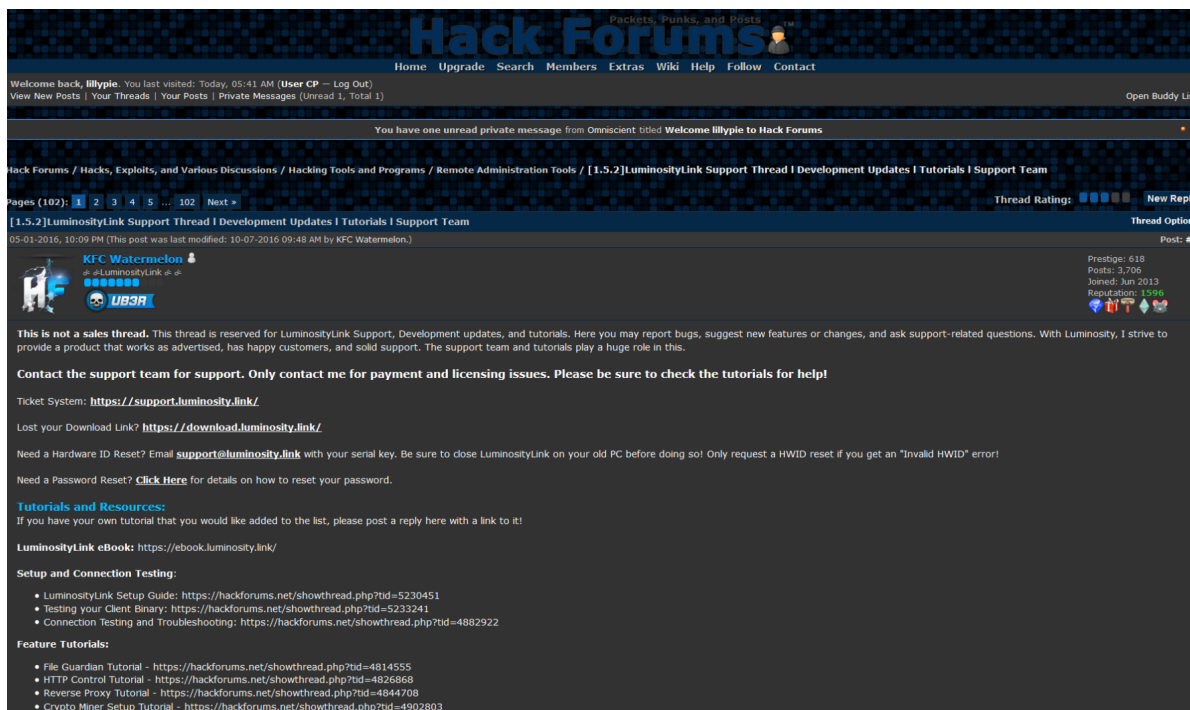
Packets, Punks, and Posts
Hack Forums™

Home Upgrade Search Members Extras Wiki Help Follow Contact

Welcome back, lillypie. You last visited: Today, 05:41 AM (User CP — Log Out)
View New Posts | Your Threads | Your Posts | Private Messages (Unread 1, Total 1)

Open Buddy Li

You have one unread private message from Omniscient titled Welcome lillypie to Hack Forums

Hack Forums / Hacks, Exploits, and Various Discussions / Hacking Tools and Programs / Remote Administration Tools / [1.5.2]LuminosityLink Support Thread l Development Updates l Tutorials l Support Team

Pages (102): 1 2 3 4 5 ... 102 Next »

Thread Rating:

New Repl

[1.5.2]LuminosityLink Support Thread l Development Updates l Tutorials l Support Team

Thread Optio

05-01-2016, 10:09 PM (This post was last modified: 10-07-2016 09:48 AM by KFC Watermelon.)

Post: #

KFC Watermelon
⁂LuminosityLink⁂
UB3R

Prestige: 618
Posts: 3,706
Joined: Jun 2013
Reputation: 1596

This is not a sales thread. This thread is reserved for LuminosityLink Support, Development updates, and tutorials. Here you may report bugs, suggest new features or changes, and ask support-related questions. With Luminosity, I strive to provide a product that works as advertised, has happy customers, and solid support. The support team and tutorials play a huge role in this.

Contact the support team for support. Only contact me for payment and licensing issues. Please be sure to check the tutorials for help!

Ticket System: https://support.luminosity.link/

Lost your Download Link? https://download.luminosity.link/

Need a Hardware ID Reset? Email support@luminosity.link with your serial key. Be sure to close LuminosityLink on your old PC before doing so! Only request a HWID reset if you get an "Invalid HWID" error!

Need a Password Reset? Click Here for details on how to reset your password.

Tutorials and Resources:
If you have your own tutorial that you would like added to the list, please post a reply here with a link to it!

LuminosityLink eBook: https://ebook.luminosity.link/

Setup and Connection Testing:

• LuminosityLink Setup Guide: https://hackforums.net/showthread.php?tid=5230451
• Testing your Client Binary: https://hackforums.net/showthread.php?tid=5233241
• Connection Testing and Troubleshooting: https://hackforums.net/showthread.php?tid=4882922

Feature Tutorials:

• File Guardian Tutorial - https://hackforums.net/showthread.php?tid=4814555
• HTTP Control Tutorial - https://hackforums.net/showthread.php?tid=4826868
• Reverse Proxy Tutorial - https://hackforums.net/showthread.php?tid=4844708
• Crypto Miner Setup Tutorial - https://hackforums.net/showthread.php?tid=4902803